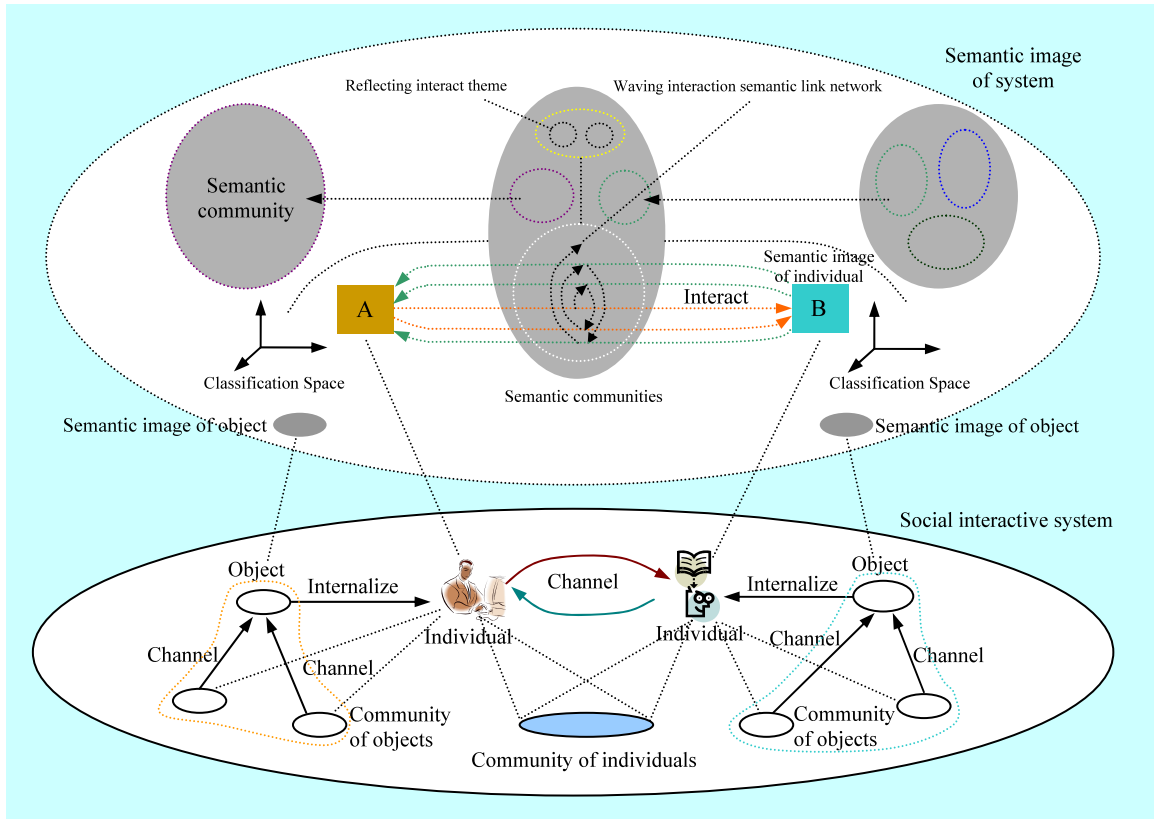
Semantic image of system

Reflecting interact theme

Waving interaction semantic link network

Semantic community

Semantic image of individual

Interact

A

B

Classification Space

Classification Space

Semantic communities

Semantic image of object

Semantic image of object

Social interactive system

Object

Internalize

Channel

Internalize

Object

Individual

Individual

Channel

Channel

Channel

Channel

Community of objects

Community of objects

Community of individuals